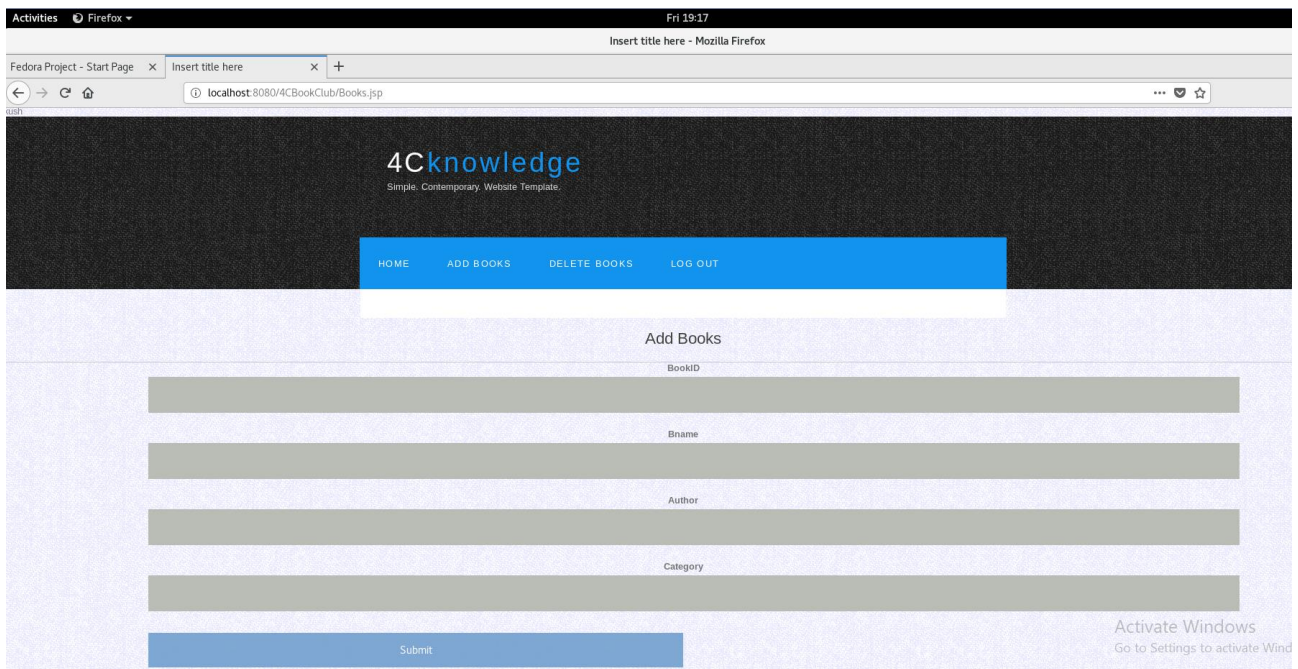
Activities Firefox ▾

Fri 19:17

Insert title here - Mozilla Firefox

Fedora Project - Start Page ×

Insert title here ×

+

localhost:8080/4CBookClub/Books.jsp

··· 

ush

4Cknowledge

Simple. Contemporary. Website Template.

HOME ADD BOOKS DELETE BOOKS LOG OUT

Add Books

BookID

Bname

Author

Category

Submit

Activate Windows

Go to Settings to activate Wind